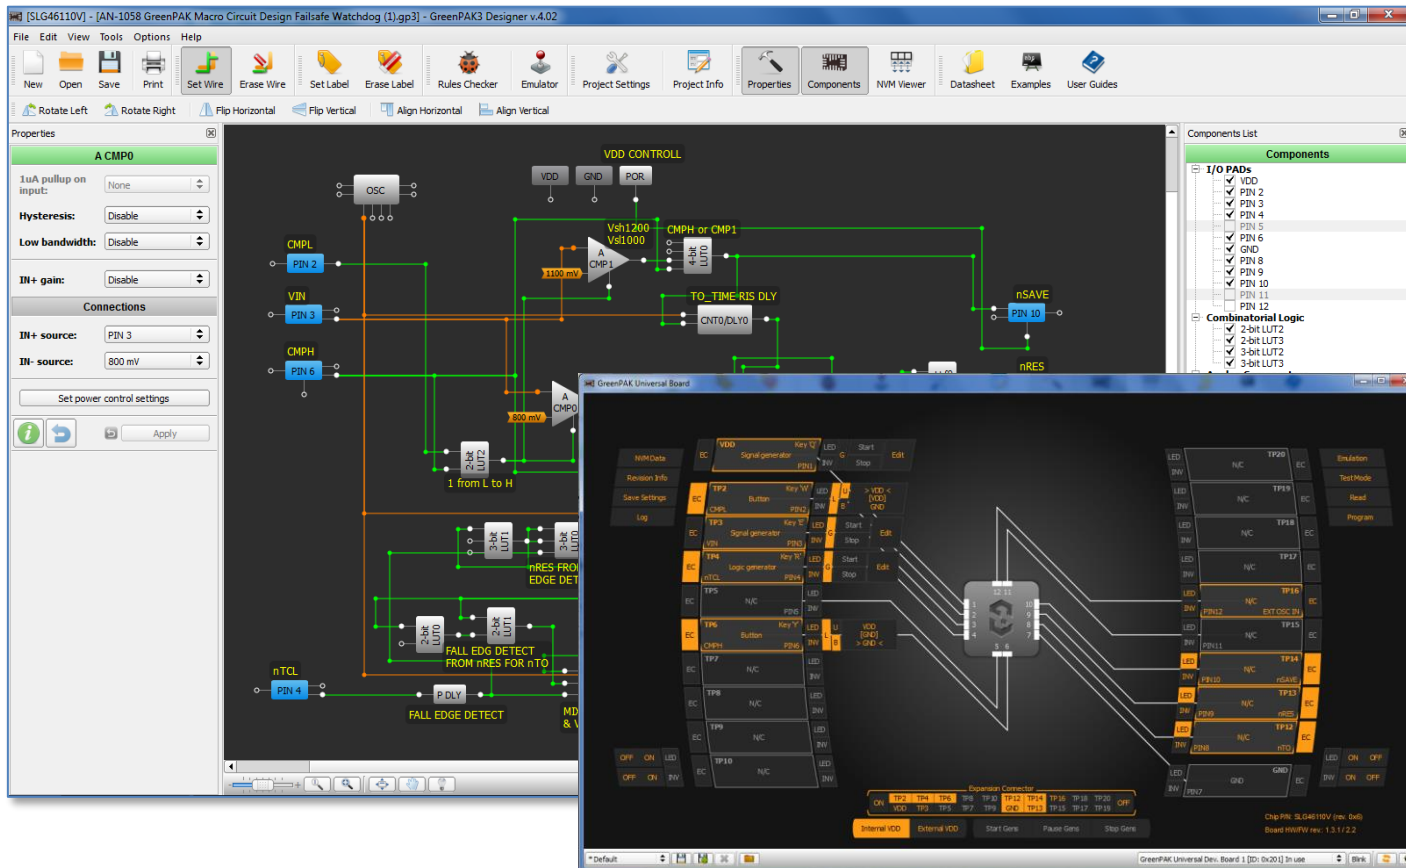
[SLG46110V] - [AN-1058 GreenPAK Macro Circuit Design Failsafe Watchdog (1).gp3] - GreenPAK3 Designer v.4.02

File Edit View Tools Options Help

New Open Save Print Set Wire Erase Wire Set Label Erase Label Rules Checker Emulator Project Settings Project Info Properties Components NVM Viewer Datasheet Examples User Guides

Rotate Left Rotate Right Flip Horizontal Flip Vertical Align Horizontal Align Vertical

Properties

A CMP0

1uA pullup on input: None

Hysteresis: Disable

Low bandwidth: Disable

IN+ gain: Disable

Connections

IN+ source: PIN 3

IN- source: 800 mV

Set power control settings

Apply

OSC

VDD CONTROLL

VDD GND POR

Vsh1200
Vsl1000

CMPH or CMP1

A CMP1

1100 mV

4-bit LUT0

CMPL

PIN 2

VIN

PIN 3

TO_TIME RIS DLY

CNT0/DLY0

nSAVE

PIN 10

CMPH

PIN 6

nRES

800 mV

A CMP0

2-bit LUT2

1 from L to H

3-bit LUT1

3-bit LUT0

nRES FRO
EDGE DET

2-bit LUT0

2-bit LUT1

FALL EDG DETECT
FROM nRES FOR nTO

nTCL

PIN 4

P DLY

FALL EDGE DETECT

MD
& V

Components List

Components

I/O PADs
VDD
PIN 2
PIN 3
PIN 4
PIN 5
PIN 6
GND
PIN 8
PIN 9
PIN 10
PIN 11
PIN 12
Combinatorial Logic
2-bit LUT2
2-bit LUT3
3-bit LUT2
3-bit LUT3

GreenPAK Universal Board

NVM Data
Revision Info
Save Settings
Log

VDD Key 'Q' Signal generator PIN1
TP2 Key 'W' Button CMPL PIN2
TP3 Key 'E' Signal generator VIN PIN3
TP4 Key 'R' Logic generator nTCL PIN4
TP5 N/C PIN5
TP6 Key 'Y' Button CMPH PIN6
TP7 N/C
TP8 N/C
TP9 N/C
TP10 N/C

LED INV Start Stop Edit

> VDD < [VDD] GND
VDD [GND] > GND <

TP20 N/C
TP19 N/C
TP18 N/C
TP17 N/C
TP16 N/C PIN12 EXT OSC IN
TP15 N/C PIN11
TP14 N/C PIN10 nSAVE
TP13 N/C PIN9 nRES
TP12 N/C PIN8 nTO
GND GND PIN7

Emulation
Test Mode
Read
Program

OFF ON LED
OFF ON INV

Expansion Connector
ON TP2 TP4 TP6 TP8 TP10 TP12 TP14 TP16 TP18 TP20 OFF
VDD TP3 TP5 TP7 TP9 TP11 GND TP13 TP15 TP17 TP19

Internal VDD External VDD Start Gens Pause Gens Stop Gens

Chip P/N: SLG46110V (rev. 0x6)
Board HW/FW rev.: 1.3.1 / 2.2

*Default

GreenPAK Universal Dev. Board 1 [ID: 0x201] In use

Blink